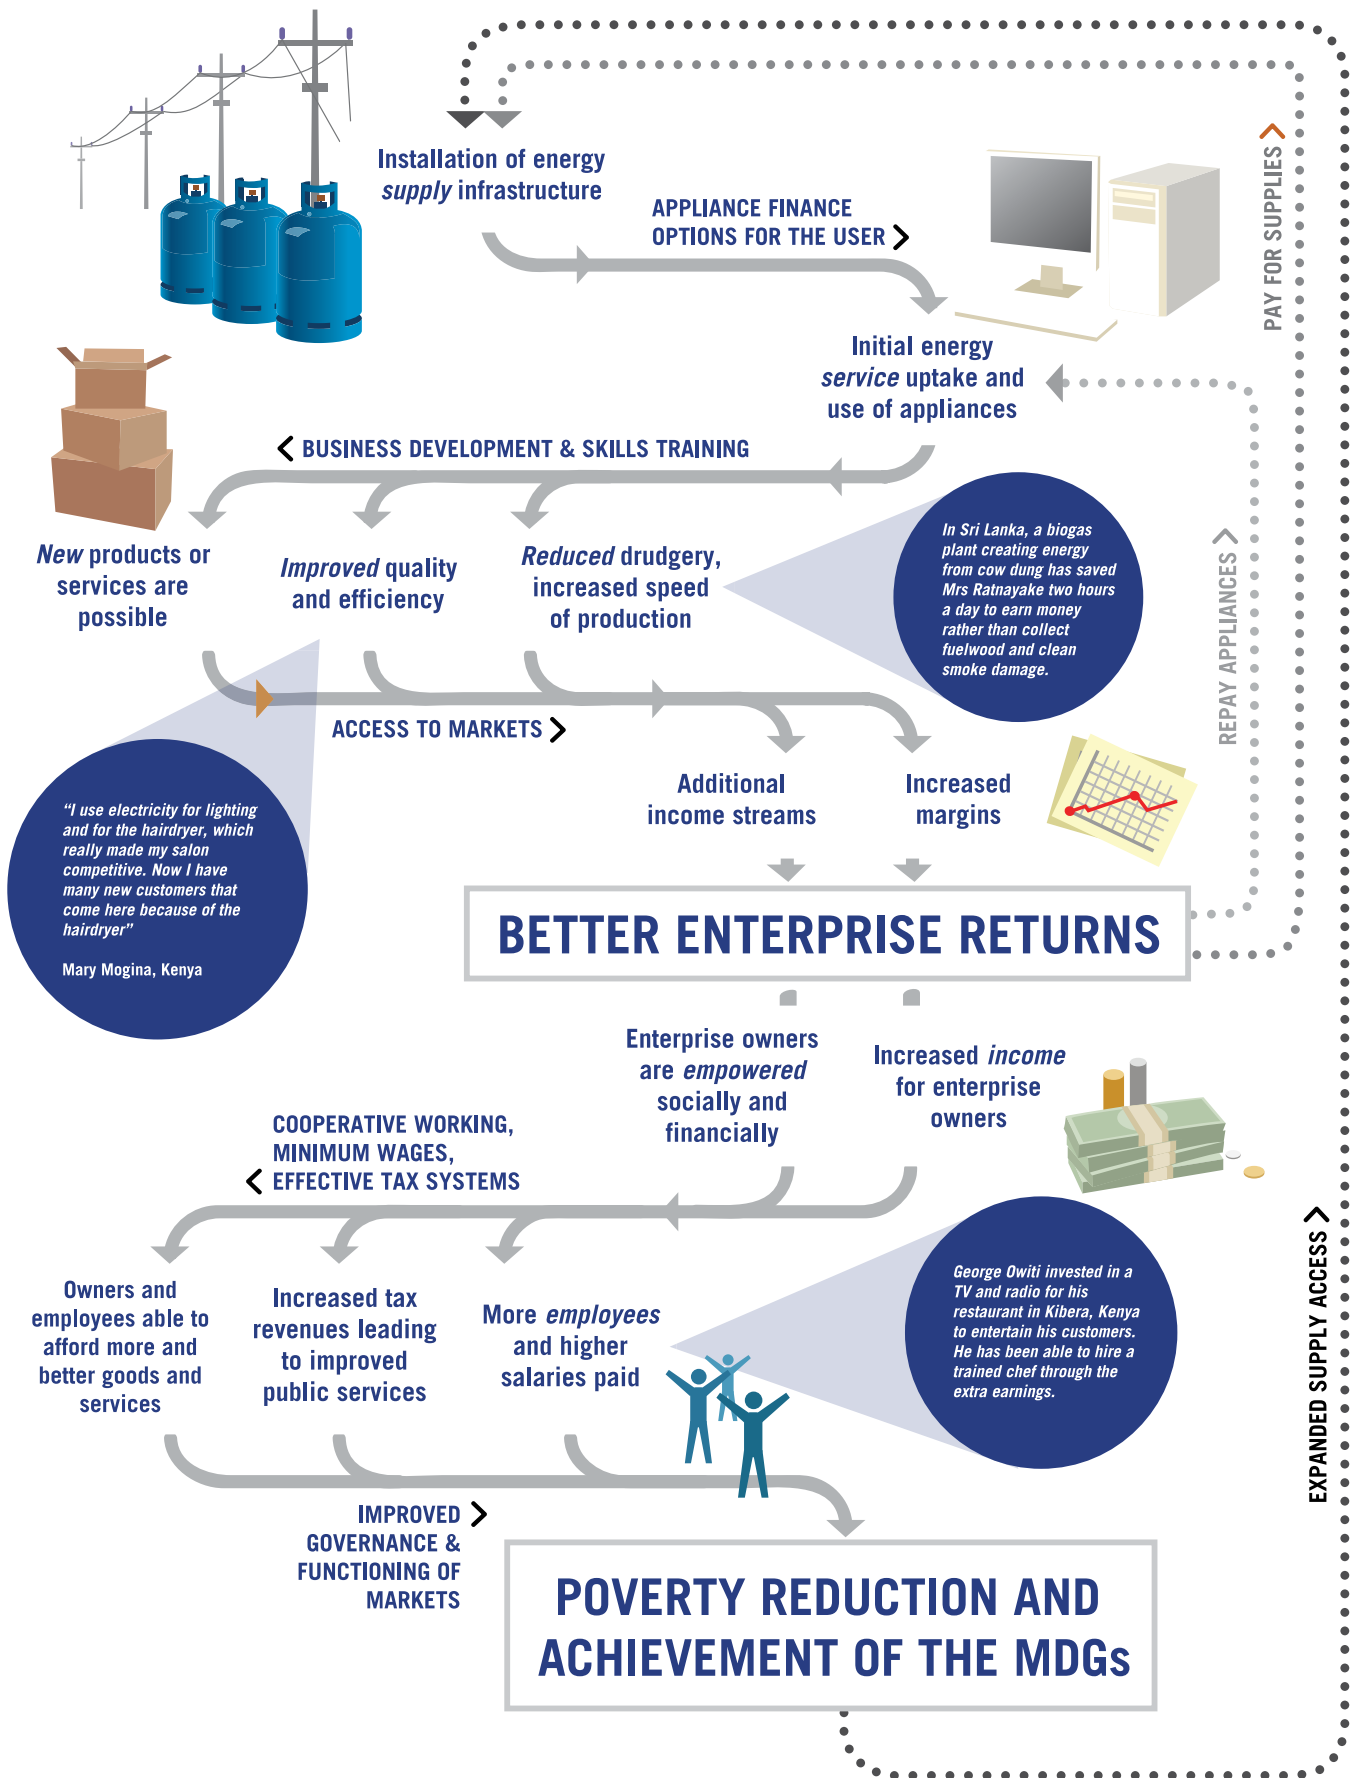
Installation of energy *supply* infrastructure

APPLIANCE FINANCE OPTIONS FOR THE USER

PAY FOR SUPPLIES

Initial energy *service* uptake and use of appliances

BUSINESS DEVELOPMENT & SKILLS TRAINING

*New* products or services are possible

*Improved* quality and efficiency

*Reduced* drudgery, increased speed of production

In Sri Lanka, a biogas plant creating energy from cow dung has saved Mrs Ratnayake two hours a day to earn money rather than collect fuelwood and clean smoke damage.

REPAY APPLIANCES

ACCESS TO MARKETS

Additional income streams

Increased margins

"I use electricity for lighting and for the hairdryer, which really made my salon competitive. Now I have many new customers that come here because of the hairdryer"

Mary Mogina, Kenya

BETTER ENTERPRISE RETURNS

Enterprise owners are *empowered* socially and financially

Increased *income* for enterprise owners

COOPERATIVE WORKING, MINIMUM WAGES, EFFECTIVE TAX SYSTEMS

Owners and employees able to afford more and better goods and services

Increased tax revenues leading to improved public services

More *employees* and higher salaries paid

George Owiti invested in a TV and radio for his restaurant in Kibera, Kenya to entertain his customers. He has been able to hire a trained chef through the extra earnings.

EXPANDED SUPPLY ACCESS

IMPROVED GOVERNANCE & FUNCTIONING OF MARKETS

POVERTY REDUCTION AND ACHIEVEMENT OF THE MDGs